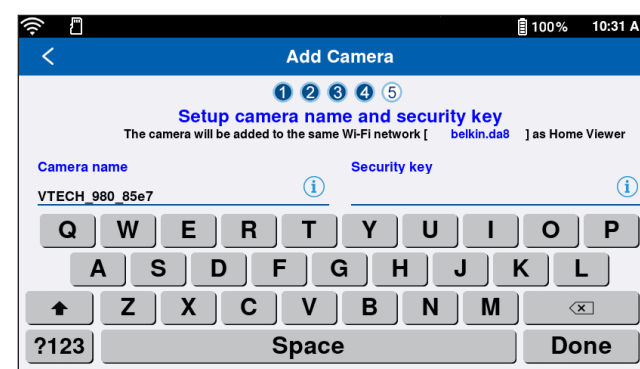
100% 10:31 A

<

Add Camera

1 2 3 4 5

Setup camera name and security key

The camera will be added to the same Wi-Fi network [ belkin.da8 ] as Home Viewer

Camera name

VTECH_980_85e7

Security key

Q W E R T Y U I O P

A S D F G H J K L

Z X C V B N M

?123 Space Done